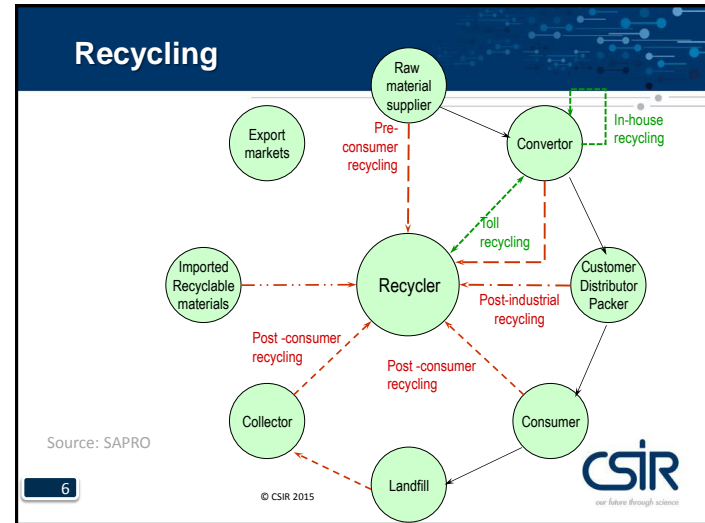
Recycling

Raw material supplier

Export markets

Pre-consumer recycling

Convertor

In-house recycling

Toll recycling

Imported Recyclable materials

Recycler

Customer Distributor Packer

Post-industrial recycling

Post -consumer recycling

Post -consumer recycling

Collector

Consumer

Landfill

Source: SAPRO

6

© CSIR 2015

CSIR
our future through science